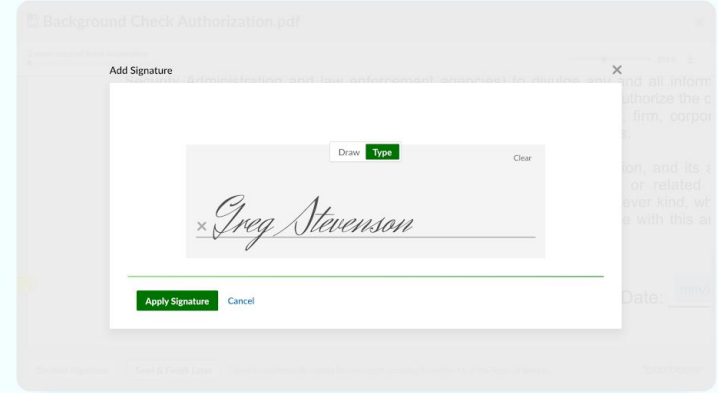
Background Check Authorization.pdf

Add Signature

×

Draw Type

Clear

× Greg Stevenson

Apply Signature Cancel

administration and law enforcement agencies) to divulge any and all inform uthorize the c , firm, corpor s.

ion, and its s or related ever kind, wh with this au

Date: